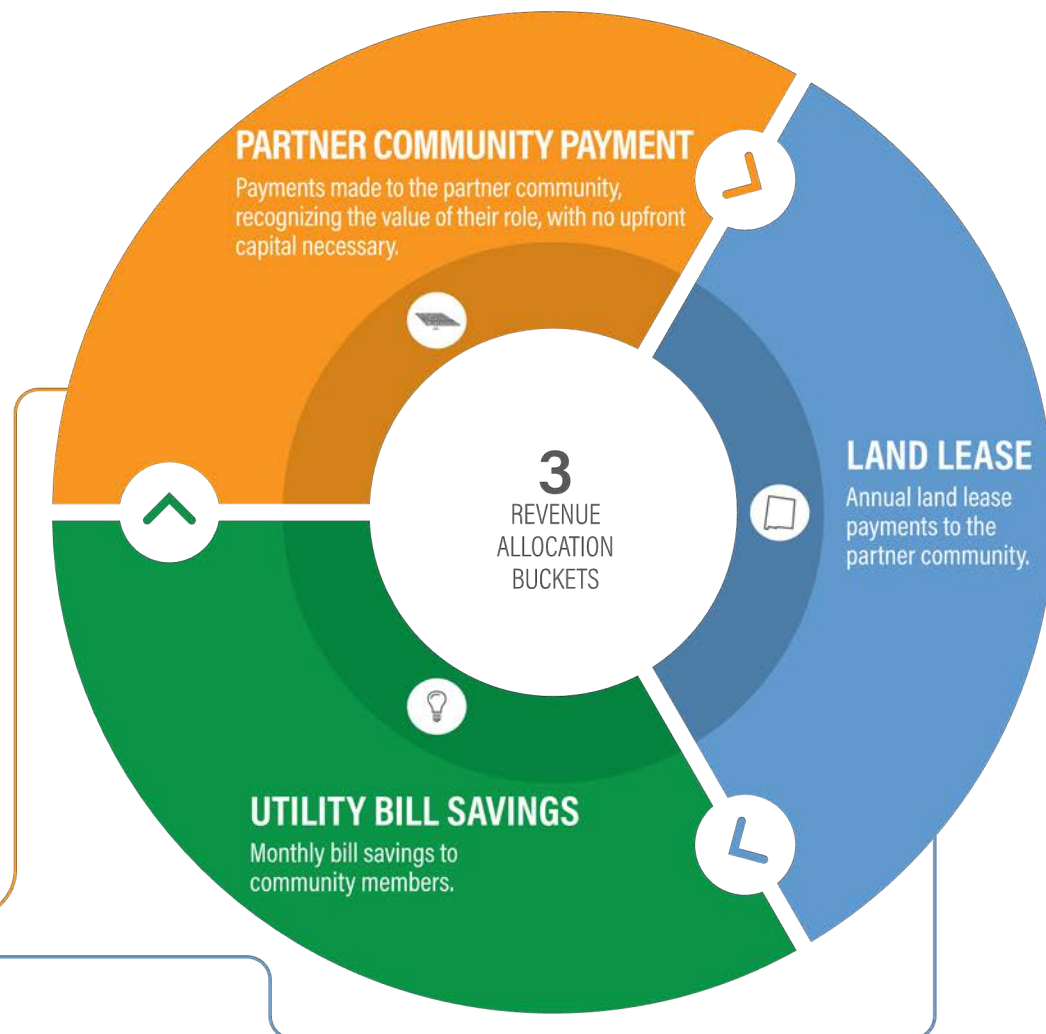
PARTNER COMMUNITY PAYMENT

Payments made to the partner community, recognizing the value of their role, with no upfront capital necessary.

3
REVENUE
ALLOCATION
BUCKETS

LAND LEASE

Annual land lease payments to the partner community.

UTILITY BILL SAVINGS

Monthly bill savings to community members.